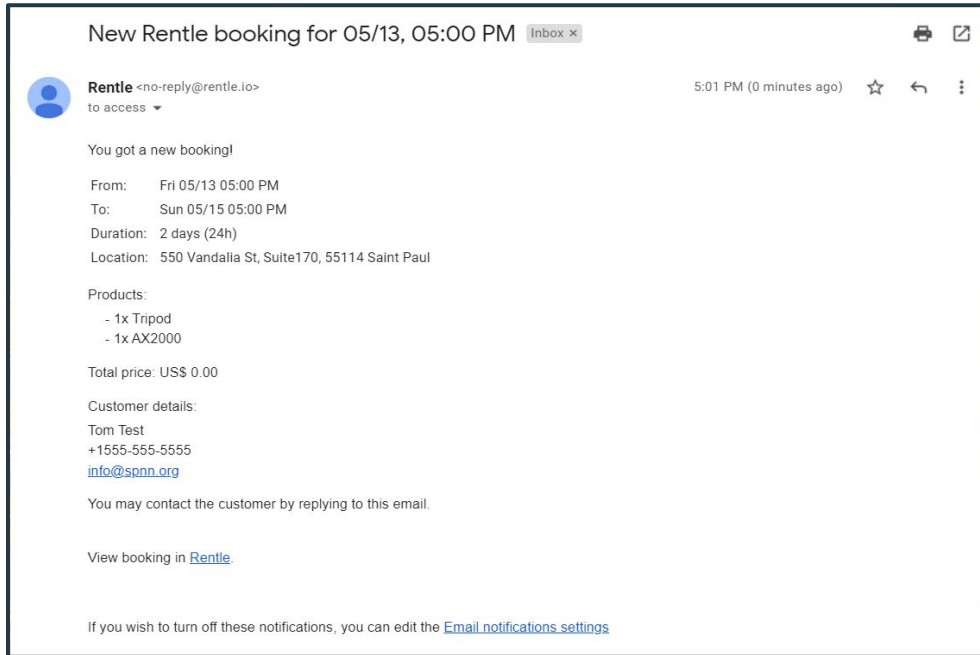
New Rentle booking for 05/13, 05:00 PM Inbox ×

Rentle <no-reply@rentle.io>
to access

5:01 PM (0 minutes ago)

You got a new booking!

From: Fri 05/13 05:00 PM
To: Sun 05/15 05:00 PM
Duration: 2 days (24h)
Location: 550 Vandalia St, Suite170, 55114 Saint Paul

Products:
- 1x Tripod
- 1x AX2000

Total price: US$ 0.00

Customer details:
Tom Test
+1555-555-5555
info@spnn.org

You may contact the customer by replying to this email.

View booking in Rentle.

If you wish to turn off these notifications, you can edit the Email notifications settings